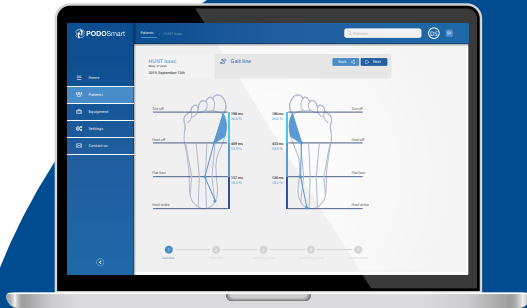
PODOSmart

Patients

Patients

Home

Patients

Equipments

Settings

Contact us

HUNT Isaac
2019, September 11th

Gait line

Back

Next

Toe off

Heel off

Flat foot

Heel strike

198 ms
26,6 %

409 ms
55,5 %

137 ms
18,6 %

186 ms
26,6 %

403 ms
55,6 %

136 ms
18,8 %

Toe off

Heel off

Flat foot

Heel strike

Gait line